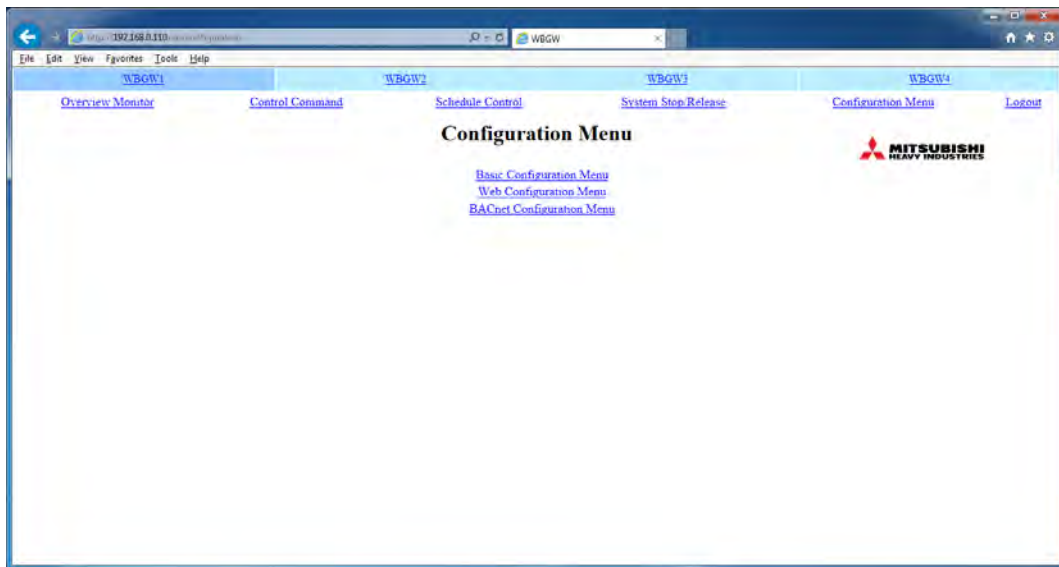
http://192.168.0.110/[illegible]
WBGW

File Edit View Favorites Tools Help

WBGW1 WBGW2 WBGW3 WBGW4

Overview Monitor Control Command Schedule Control System Stop/Release Configuration Menu Logout

Configuration Menu

MITSUBISHI HEAVY INDUSTRIES

Basic Configuration Menu
Web Configuration Menu
BACnet Configuration Menu